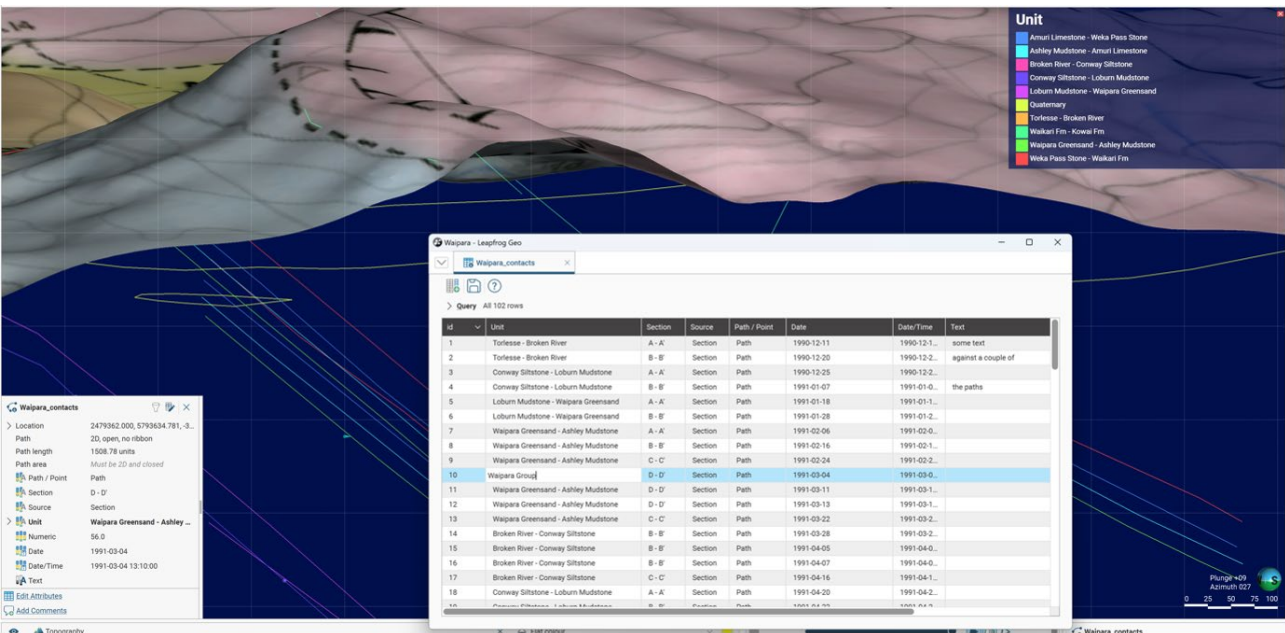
Unit
Amuri Limestone - Weka Pass Stone
Ashley Mudstone - Amuri Limestone
Broken River - Conway Siltstone
Conway Siltstone - Loburn Mudstone
Loburn Mudstone - Waipara Greensand
Quaternary
Torlesse - Broken River
Waikari Fm - Kowai Fm
Waipara Greensand - Ashley Mudstone
Weka Pass Stone - Waikari Fm

Waipara - Leapfrog Geo
Waipara_contacts
Query All 102 rows

| id | Unit | Section | Source | Path / Point | Date | Date/Time | Text |
|---|---|---|---|---|---|---|---|
| 1 | Torlesse - Broken River | A - A' | Section | Path | 1990-12-11 | 1990-12-1... | some text |
| 2 | Torlesse - Broken River | B - B' | Section | Path | 1990-12-20 | 1990-12-2... | against a couple of |
| 3 | Conway Siltstone - Loburn Mudstone | A - A' | Section | Path | 1990-12-25 | 1990-12-2... | |
| 4 | Conway Siltstone - Loburn Mudstone | B - B' | Section | Path | 1991-01-07 | 1991-01-0... | the paths |
| 5 | Loburn Mudstone - Waipara Greensand | A - A' | Section | Path | 1991-01-18 | 1991-01-1... | |
| 6 | Loburn Mudstone - Waipara Greensand | B - B' | Section | Path | 1991-01-28 | 1991-01-2... | |
| 7 | Waipara Greensand - Ashley Mudstone | A - A' | Section | Path | 1991-02-06 | 1991-02-0... | |
| 8 | Waipara Greensand - Ashley Mudstone | B - B' | Section | Path | 1991-02-16 | 1991-02-1... | |
| 9 | Waipara Greensand - Ashley Mudstone | C - C' | Section | Path | 1991-02-24 | 1991-02-2... | |
| 10 | Waipara Group | D - D' | Section | Path | 1991-03-04 | 1991-03-0... | |
| 11 | Waipara Greensand - Ashley Mudstone | D - D' | Section | Path | 1991-03-11 | 1991-03-1... | |
| 12 | Waipara Greensand - Ashley Mudstone | D - D' | Section | Path | 1991-03-13 | 1991-03-1... | |
| 13 | Waipara Greensand - Ashley Mudstone | C - C' | Section | Path | 1991-03-22 | 1991-03-2... | |
| 14 | Broken River - Conway Siltstone | B - B' | Section | Path | 1991-03-28 | 1991-03-2... | |
| 15 | Broken River - Conway Siltstone | B - B' | Section | Path | 1991-04-05 | 1991-04-0... | |
| 16 | Broken River - Conway Siltstone | B - B' | Section | Path | 1991-04-07 | 1991-04-0... | |
| 17 | Broken River - Conway Siltstone | C - C' | Section | Path | 1991-04-16 | 1991-04-1... | |
| 18 | Conway Siltstone - Loburn Mudstone | A - A' | Section | Path | 1991-04-20 | 1991-04-2... | |

Waipara_contacts
Location 2479362.000, 5793634.781, -3...
Path 2D, open, no ribbon
Path length 1508.78 units
Path area Must be 2D and closed
Path / Point Path
Section D - D'
Source Section
Unit Waipara Greensand - Ashley ...
Numeric 56.0
Date 1991-03-04
Date/Time 1991-03-04 13:10:00
Text
Edit Attributes
Add Comments

Plunge +09
Azimuth 027
0 25 50 75 100
Topography
Waipara_contacts